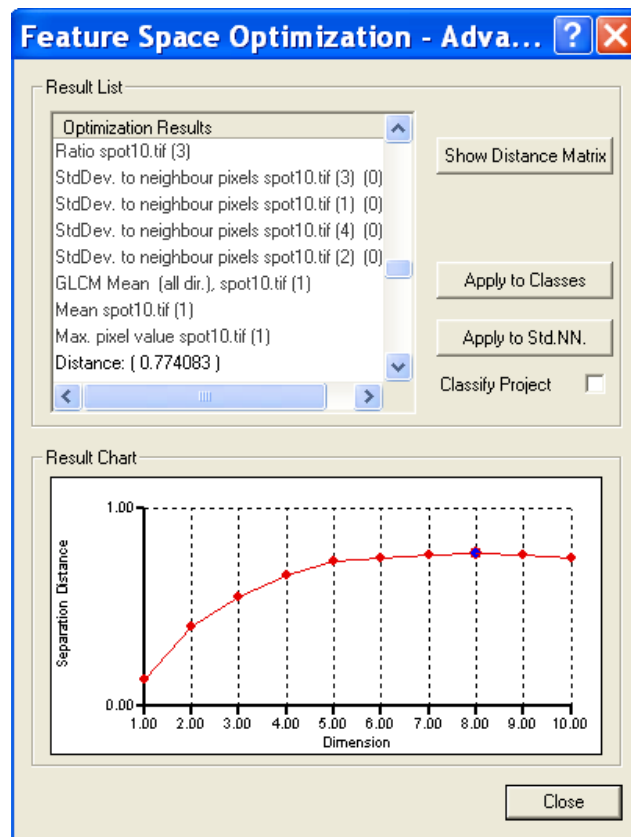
Feature Space Optimization - Adva...

Result List

Optimization Results
Ratio spot10.tif (3)
StdDev. to neighbour pixels spot10.tif (3) (0)
StdDev. to neighbour pixels spot10.tif (1) (0)
StdDev. to neighbour pixels spot10.tif (4) (0)
StdDev. to neighbour pixels spot10.tif (2) (0)
GLCM Mean (all dir.), spot10.tif (1)
Mean spot10.tif (1)
Max. pixel value spot10.tif (1)
Distance: ( 0.774083 )

Show Distance Matrix

Apply to Classes

Apply to Std.NN.

Classify Project

Result Chart

1.00
0.00
Separation Distance
1.00 2.00 3.00 4.00 5.00 6.00 7.00 8.00 9.00 10.00
Dimension

Close